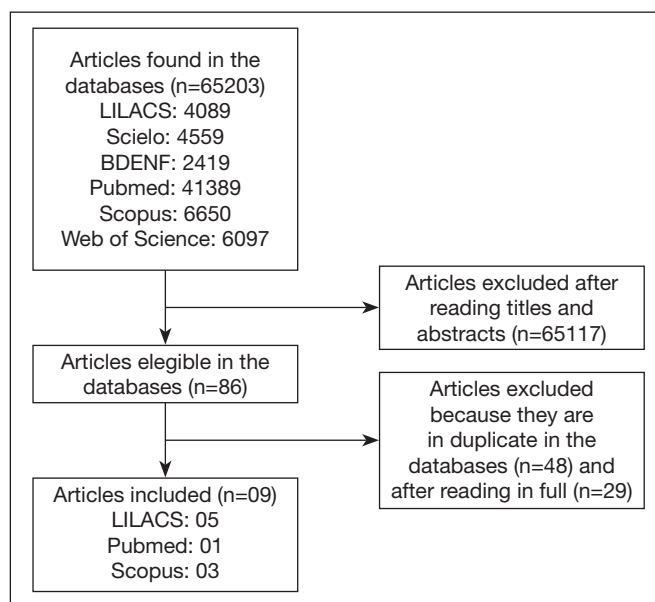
Articles found in the databases (n=65203)
LILACS: 4089
Scielo: 4559
BDENF: 2419
Pubmed: 41389
Scopus: 6650
Web of Science: 6097

Articles excluded after reading titles and abstracts (n=65117)

Articles elegible in the databases (n=86)

Articles excluded because they are in duplicate in the databases (n=48) and after reading in full (n=29)

Articles included (n=09)
LILACS: 05
Pubmed: 01
Scopus: 03